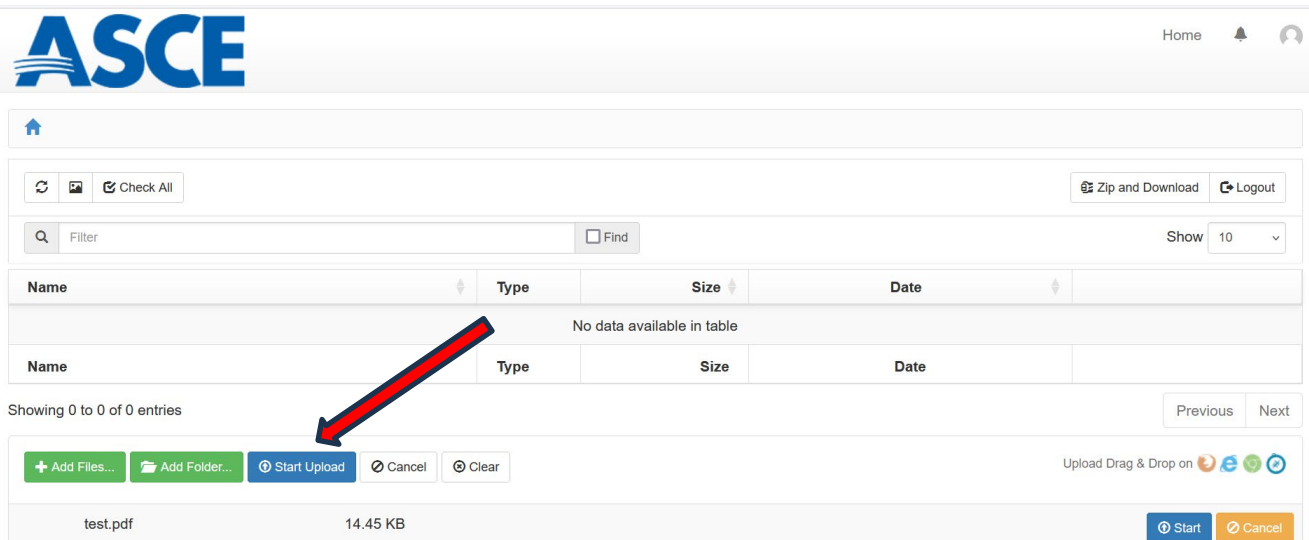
ASCE

Home

Check All

Zip and Download

Logout

Filter

Find

Show 10

| Name | Type | Size | Date | |
|---|---|---|---|---|
| No data available in table | | | | |
| Name | Type | Size | Date | |

Showing 0 to 0 of 0 entries

Previous Next

Add Files... Add Folder... Start Upload Cancel Clear

Upload Drag & Drop on

test.pdf 14.45 KB

Start Cancel